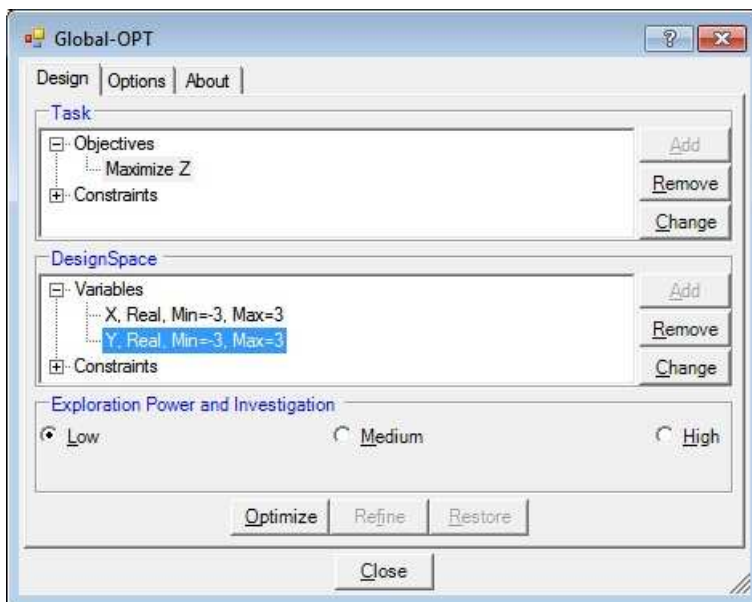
Global-OPT

Design | Options | About

Task
Objectives
Maximize Z
Constraints

Add
Remove
Change

DesignSpace
Variables
X, Real, Min=-3, Max=3
Y, Real, Min=-3, Max=3
Constraints

Add
Remove
Change

Exploration Power and Investigation
Low
Medium
High

Optimize
Refine
Restore

Close